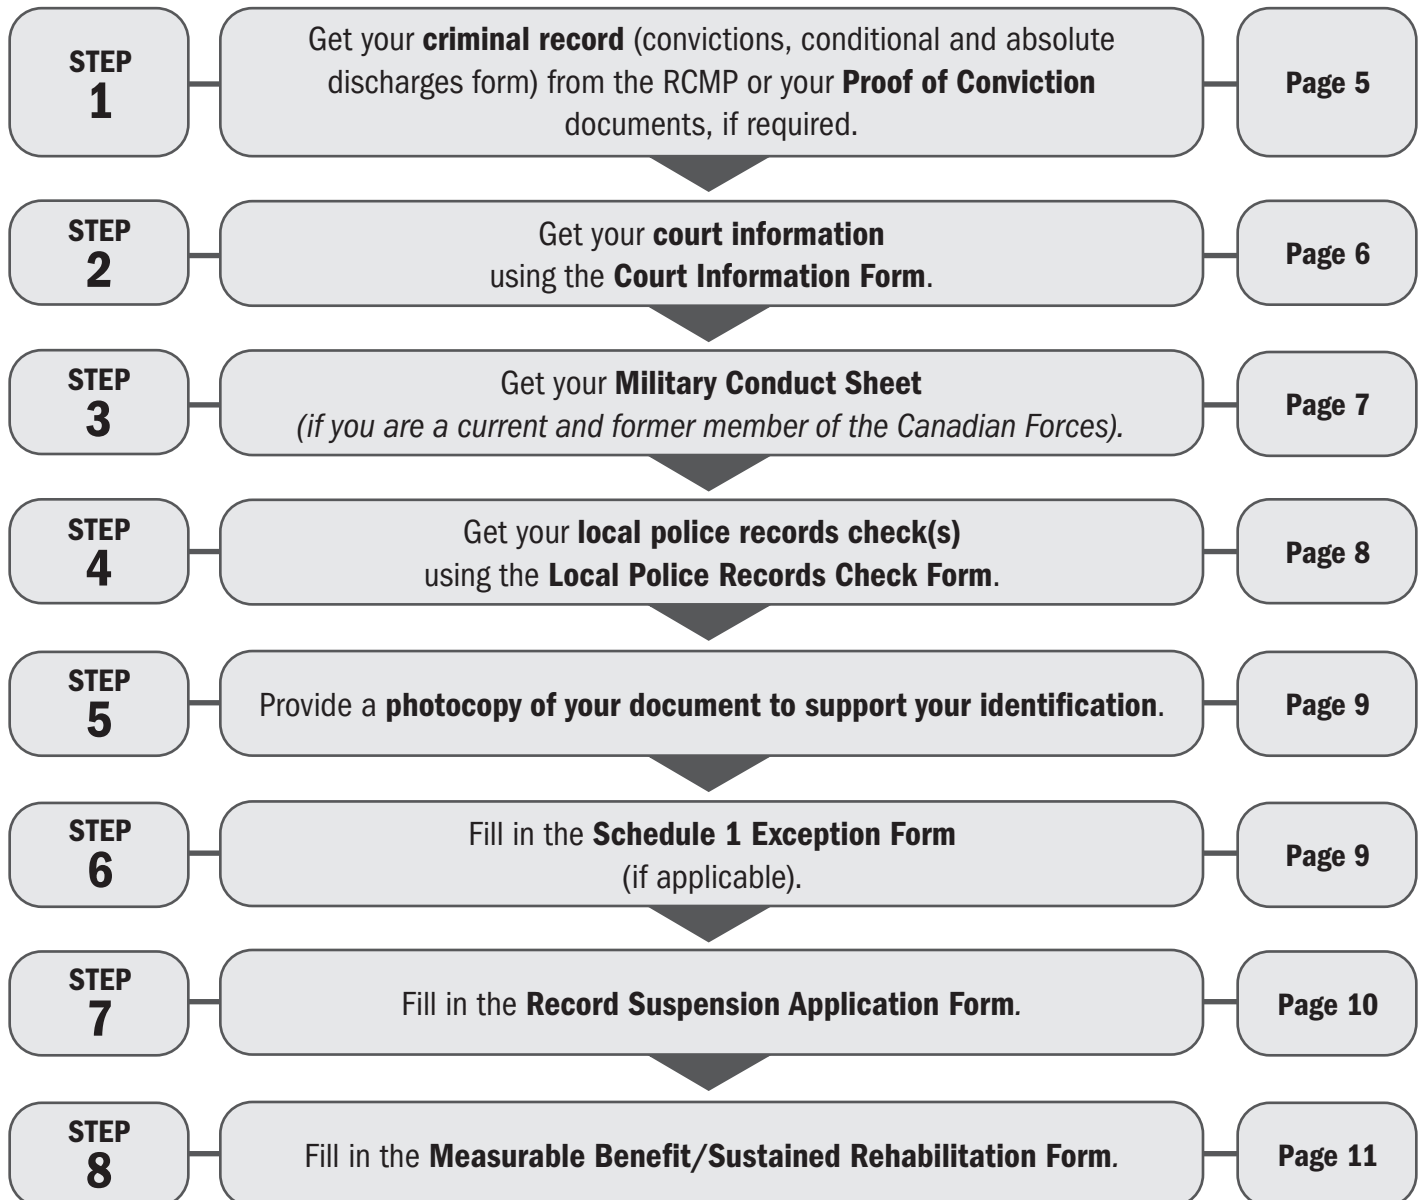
STEP 1

Get your criminal record (convictions, conditional and absolute discharges form) from the RCMP or your Proof of Conviction documents, if required.

Page 5

STEP 2

Get your court information using the Court Information Form.

Page 6

STEP 3

Get your Military Conduct Sheet (if you are a current and former member of the Canadian Forces).

Page 7

STEP 4

Get your local police records check(s) using the Local Police Records Check Form.

Page 8

STEP 5

Provide a photocopy of your document to support your identification.

Page 9

STEP 6

Fill in the Schedule 1 Exception Form (if applicable).

Page 9

STEP 7

Fill in the Record Suspension Application Form.

Page 10

STEP 8

Fill in the Measurable Benefit/Sustained Rehabilitation Form.

Page 11